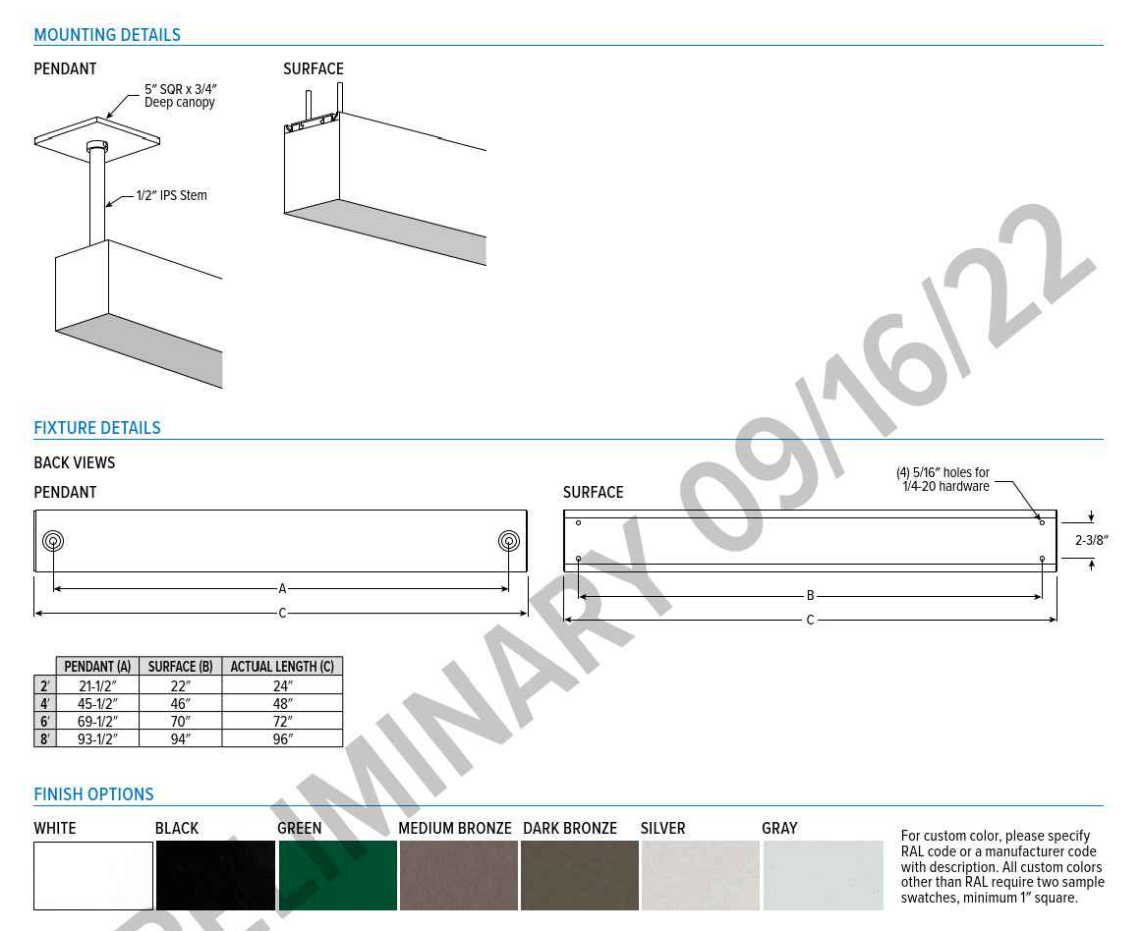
MOUNTING DETAILS

PENDANT

5″ SQR x 3/4″ Deep canopy

1/2″ IPS Stem

SURFACE

FIXTURE DETAILS

BACK VIEWS

PENDANT

A

C

SURFACE

(4) 5/16″ holes for 1/4-20 hardware

2-3/8″

B

C

| | PENDANT (A) | SURFACE (B) | ACTUAL LENGTH (C) |
|---|---|---|---|
| 2′ | 21-1/2″ | 22″ | 24″ |
| 4′ | 45-1/2″ | 46″ | 48″ |
| 6′ | 69-1/2″ | 70″ | 72″ |
| 8′ | 93-1/2″ | 94″ | 96″ |

FINISH OPTIONS

WHITE BLACK GREEN MEDIUM BRONZE DARK BRONZE SILVER GRAY

For custom color, please specify RAL code or a manufacturer code with description. All custom colors other than RAL require two sample swatches, minimum 1″ square.

PRELIMINARY 09/16/22